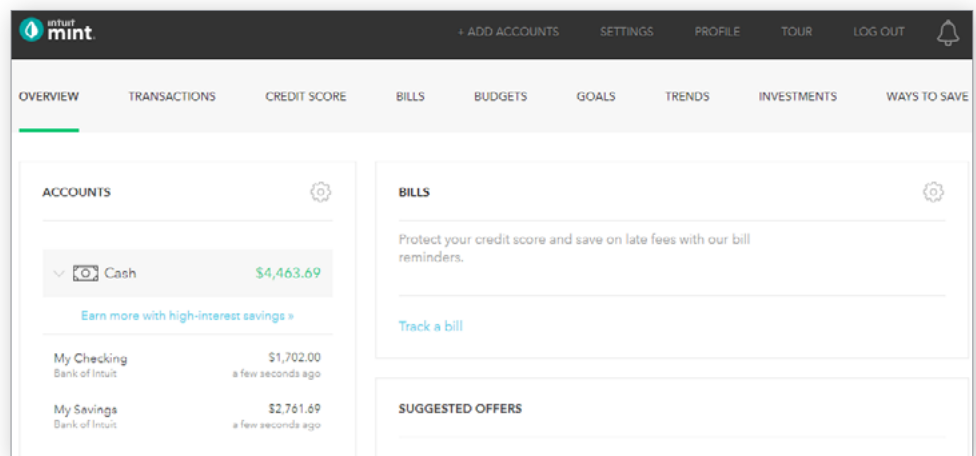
intuit mint

+ ADD ACCOUNTS SETTINGS PROFILE TOUR LOG OUT

OVERVIEW TRANSACTIONS CREDIT SCORE BILLS BUDGETS GOALS TRENDS INVESTMENTS WAYS TO SAVE

ACCOUNTS

Cash $4,463.69

Earn more with high-interest savings »

My Checking $1,702.00
Bank of Intuit a few seconds ago

My Savings $2,761.69
Bank of Intuit a few seconds ago

BILLS

Protect your credit score and save on late fees with our bill reminders.

Track a bill

SUGGESTED OFFERS